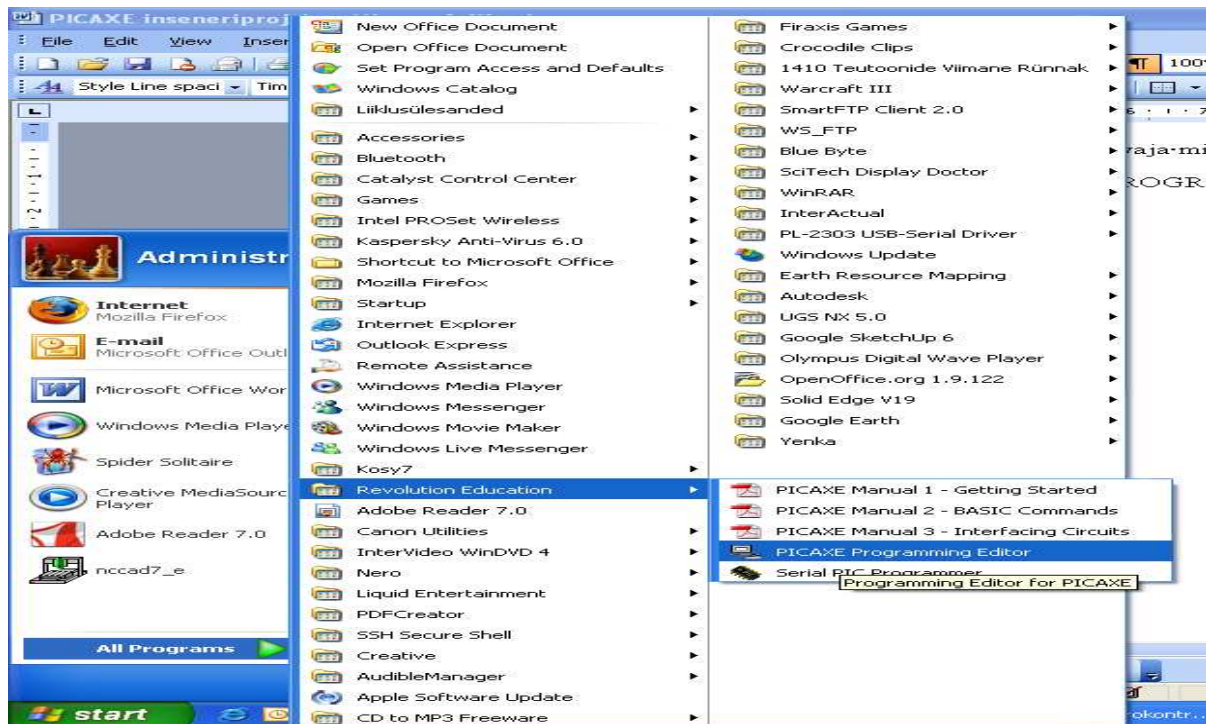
PICAXE inseneriproj
File Edit View Inser
Style Line spaci Tim
100
vaja·mi
ROGR

Administr
Internet
Mozilla Firefox
E-mail
Microsoft Office Outl
Microsoft Office Wor
Windows Media Playe
Spider Solitaire
Creative MediaSource Player
Adobe Reader 7.0
nccad7_e
All Programs
start

New Office Document
Open Office Document
Set Program Access and Defaults
Windows Catalog
Liiklusülesanded
Accessories
Bluetooth
Catalyst Control Center
Games
Intel PROSet Wireless
Kaspersky Anti-Virus 6.0
Shortcut to Microsoft Office
Mozilla Firefox
Startup
Internet Explorer
Outlook Express
Remote Assistance
Windows Media Player
Windows Messenger
Windows Movie Maker
Windows Live Messenger
Kosy7
Revolution Education
Adobe Reader 7.0
Canon Utilities
InterVideo WinDVD 4
Nero
Liquid Entertainment
PDFCreator
SSH Secure Shell
Creative
AudibleManager
Apple Software Update
CD to MP3 Freeware

Firaxis Games
Crocodile Clips
1410 Teutoonide Viimane Rünnak
Warcraft III
SmartFTP Client 2.0
WS_FTP
Blue Byte
SciTech Display Doctor
WinRAR
InterActual
PL-2303 USB-Serial Driver
Windows Update
Earth Resource Mapping
Autodesk
UGS NX 5.0
Google SketchUp 6
Olympus Digital Wave Player
OpenOffice.org 1.9.122
Solid Edge V19
Google Earth
Yenka

PICAXE Manual 1 - Getting Started
PICAXE Manual 2 - BASIC Commands
PICAXE Manual 3 - Interfacing Circuits
PICAXE Programming Editor
Serial PIC Programmer
Programming Editor for PICAXE
okontr...